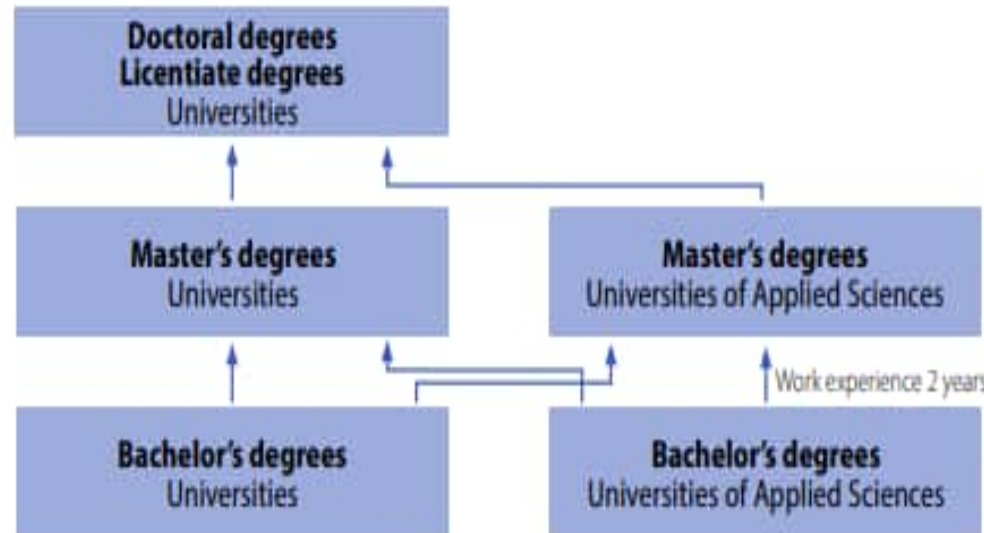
Doctoral degrees
Licentiate degrees
Universities

Master's degrees
Universities

Master's degrees
Universities of Applied Sciences

Work experience 2 years

Bachelor's degrees
Universities

Bachelor's degrees
Universities of Applied Sciences